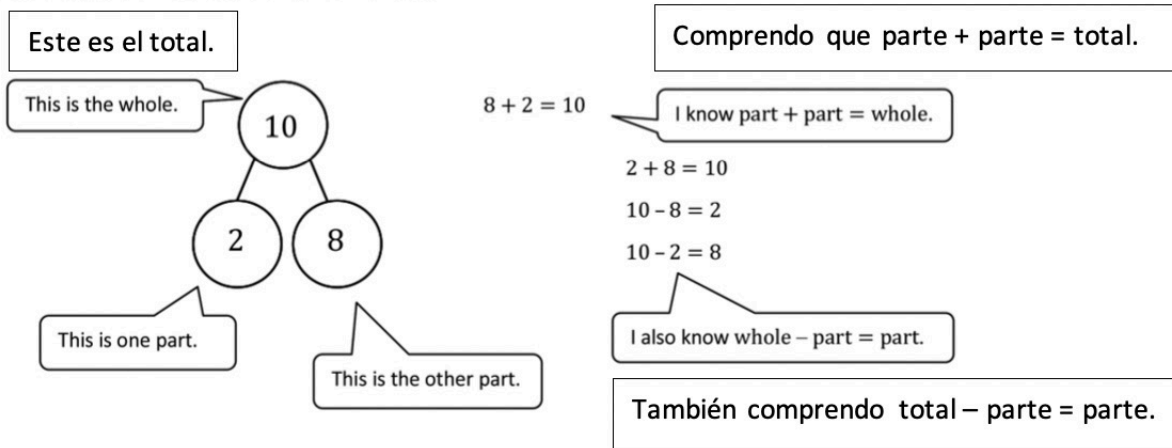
Este es el total.

Comprendo que parte + parte = total.

This is the whole.

10

2

8

This is one part.

This is the other part.

$8 + 2 = 10$

I know part + part = whole.

$2 + 8 = 10$

$10 - 8 = 2$

$10 - 2 = 8$

I also know whole – part = part.

También comprendo total – parte = parte.